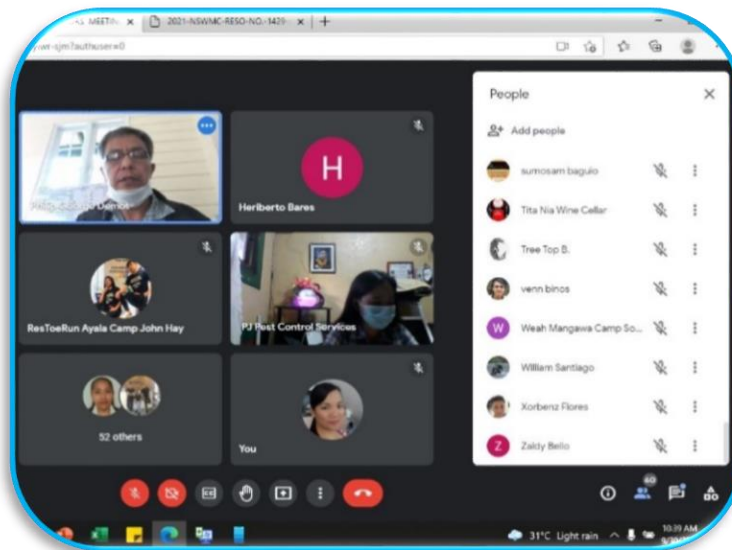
MEETIN x
2021-NSWMC-RESO-NO.-1429 x
+
yver-sjm?authuser=0

People
Add people
sumosam baguio
Tita Nia Wine Cellar
Tree Top B.
venn binos
W Weah Mangawa Camp So...
William Santiago
Xorbenz Flores
Z Zaldy Bello

Philip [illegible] Denios
H
Heriberto Bares
ResToeRun Ayala Camp John Hay
PJ Pest Control Services
52 others
You

60
31°C Light rain
10:39 AM
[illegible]